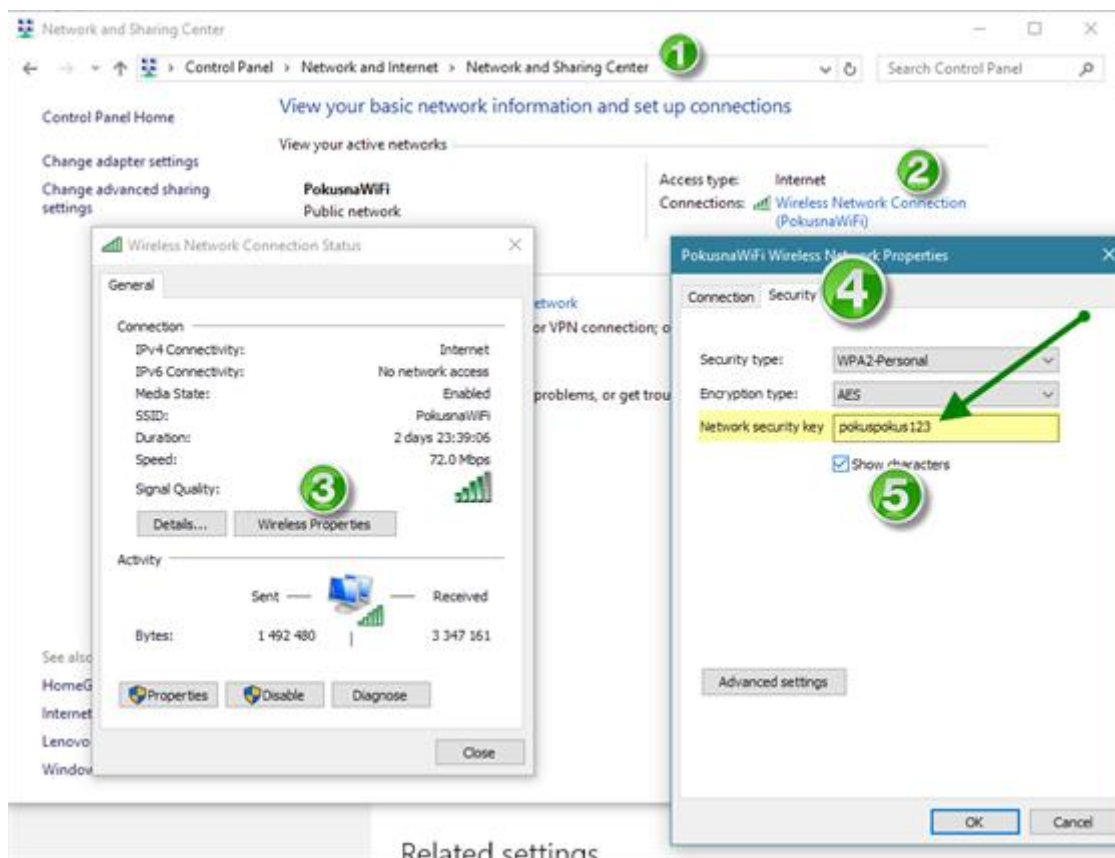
Network and Sharing Center

Control Panel > Network and Internet > Network and Sharing Center

1

Search Control Panel

Control Panel Home

Change adapter settings

Change advanced sharing settings

View your basic network information and set up connections

View your active networks

PokusnaWiFi
Public network

Access type: Internet
Connections: Wireless Network Connection (PokusnaWiFi)

2

Wireless Network Connection Status

General

Connection

IPv4 Connectivity: Internet
IPv6 Connectivity: No network access
Media State: Enabled
SSID: PokusnaWiFi
Duration: 2 days 23:39:06
Speed: 72.0 Mbps

Signal Quality:

3

Details... Wireless Properties

Activity

Sent — — Received

Bytes: 1 492 480 3 347 161

Properties Disable Diagnose

Close

etwork
or VPN connection; o
problems, or get trou

See also
HomeG
Internet
Lenovo
Window

PokusnaWiFi Wireless Network Properties

Connection Security

4

Security type: WPA2-Personal
Encryption type: AES
Network security key pokuspokus123

Show characters

5

Advanced settings

OK Cancel

Related settings